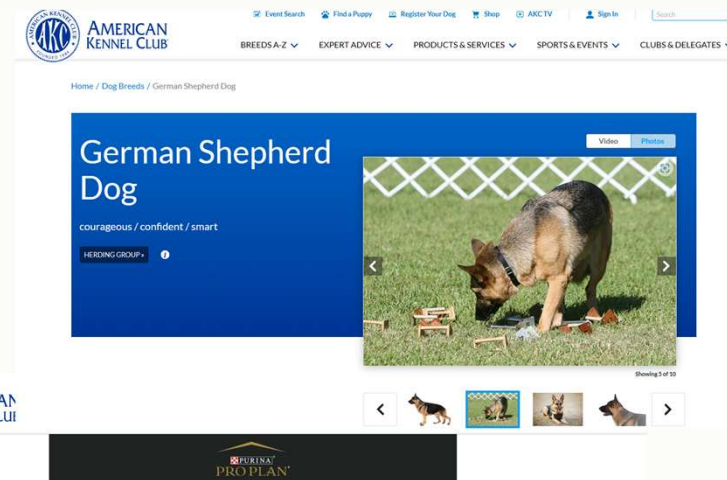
AMERICAN KENNEL CLUB AKC FOUNDED 1884

American Kennel Club

Event Search
Find a Puppy
Register Your Dog
Shop
AKC TV
Sign In
Search

BREEDS A-Z
EXPERT ADVICE
PRODUCTS & SERVICES
SPORTS & EVENTS
CLUBS & DELEGATES

Home / Dog Breeds / German Shepherd Dog

German Shepherd Dog

courageous / confident / smart

HERDING GROUP »

Video
Photos

Showing 5 of 10

AN
LU

PURINA
PRO PLAN